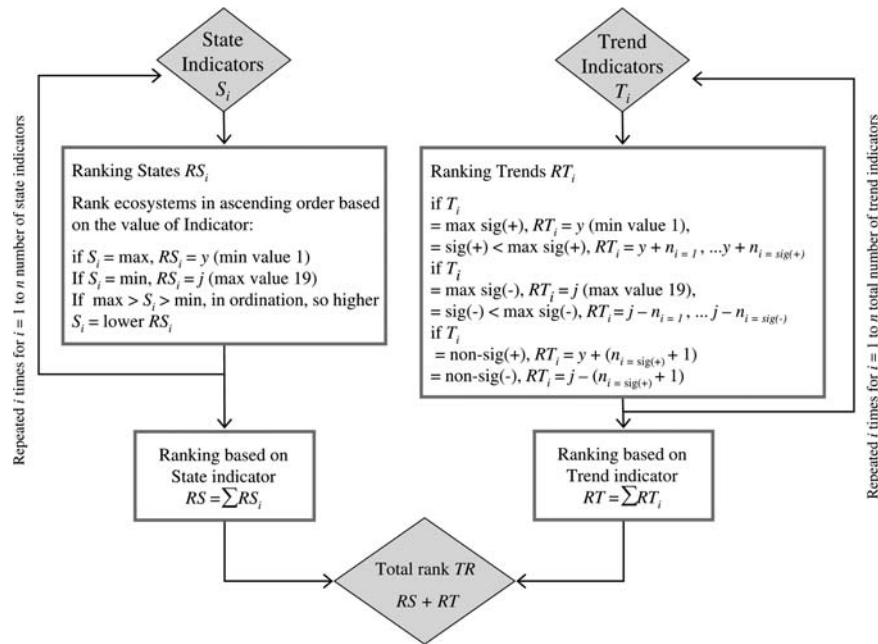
State Indicators $S_i$

Repeated $i$ times for $i$ = 1 to $n$ number of state indicators

Ranking States $RS_i$

Rank ecosystems in ascending order based on the value of Indicator:

if $S_i$ = max, $RS_i$ = $y$ (min value 1)
If $S_i$ = min, $RS_i$ = $j$ (max value 19)
If max > $S_i$ > min, in ordination, so higher $S_i$ = lower $RS_i$

Ranking based on State indicator
$RS = \sum RS_i$

Trend Indicators $T_i$

Repeated $i$ times for $i$ = 1 to $n$ total number of trend indicators

Ranking Trends $RT_i$

if $T_i$
= max sig(+), $RT_i$ = $y$ (min value 1),
= sig(+) < max sig(+), $RT_i = y + n_{i=1}, ... y + n_{i = sig(+)}$
if $T_i$
= max sig(-), $RT_i$ = $j$ (max value 19),
= sig(-) < max sig(-), $RT_i = j - n_{i=1}, ... j - n_{i = sig(-)}$
if $T_i$
= non-sig(+), $RT_i = y + (n_{i = sig(+)} + 1)$
= non-sig(-), $RT_i = j - (n_{i = sig(+)} + 1)$

Ranking based on Trend indicator
$RT = \sum RT_i$

Total rank $TR$
$RS + RT$